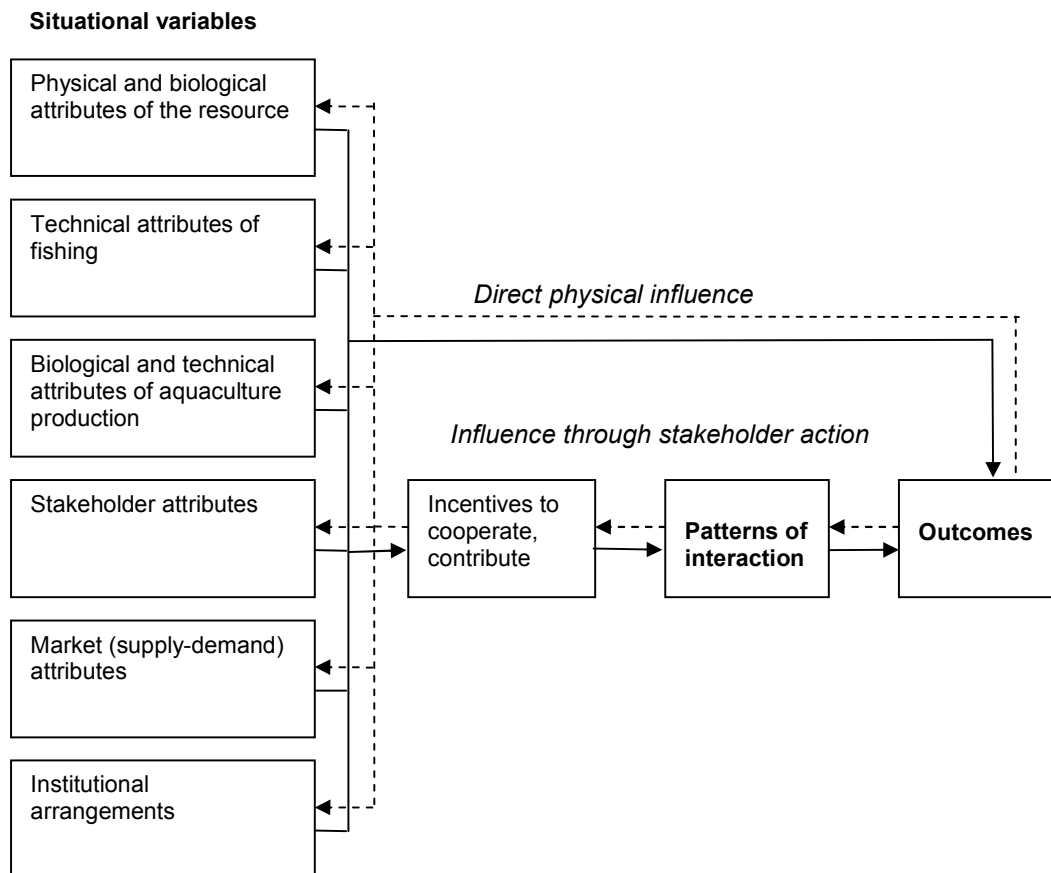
Situational variables

Physical and biological attributes of the resource

Technical attributes of fishing

Biological and technical attributes of aquaculture production

Stakeholder attributes

Market (supply-demand) attributes

Institutional arrangements

Direct physical influence

Influence through stakeholder action

Incentives to cooperate, contribute

Patterns of interaction

Outcomes